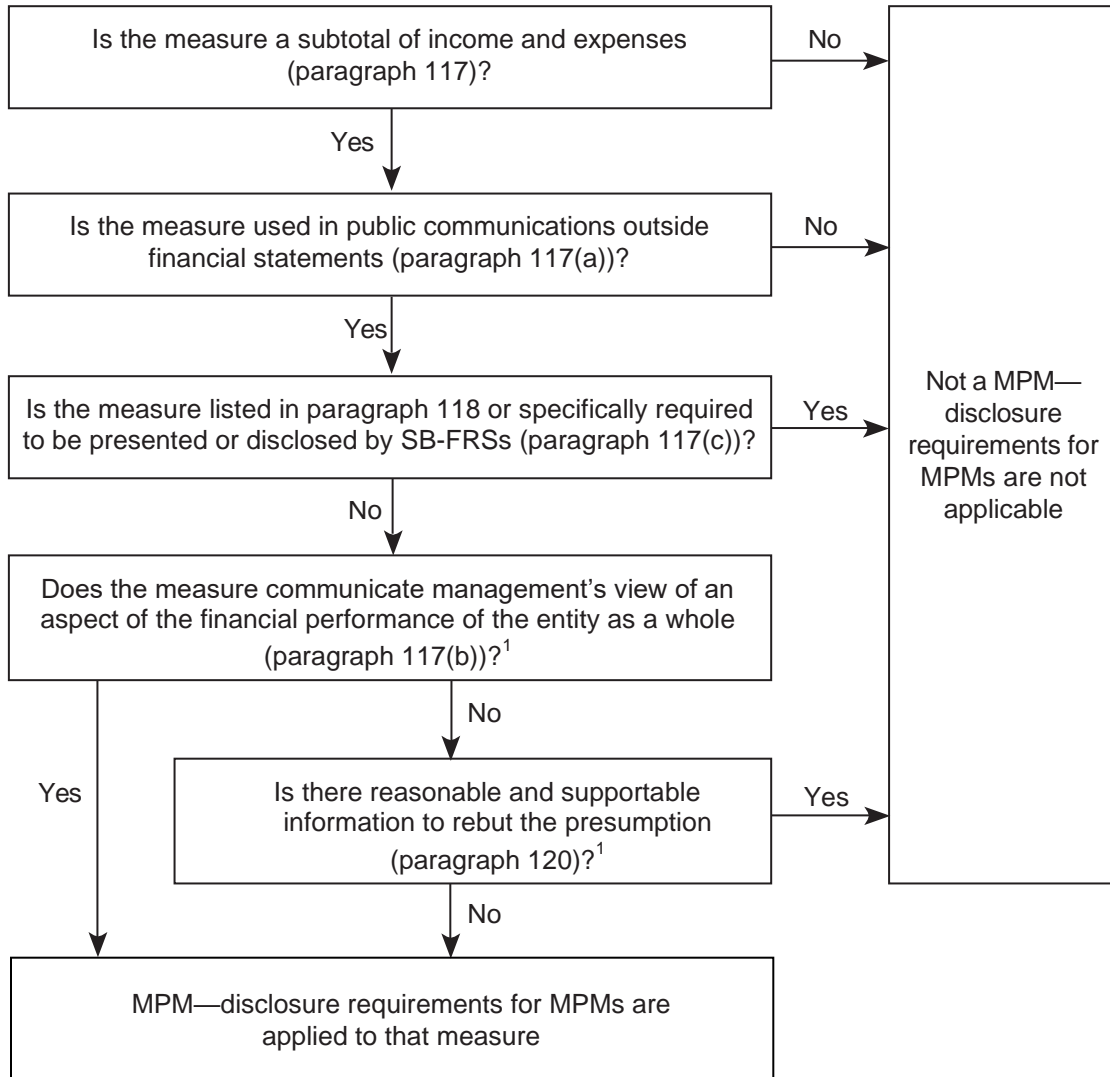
Is the measure a subtotal of income and expenses (paragraph 117)?

No

Yes

Is the measure used in public communications outside financial statements (paragraph 117(a))?

No

Yes

Is the measure listed in paragraph 118 or specifically required to be presented or disclosed by SB-FRSs (paragraph 117(c))?

Yes

Not a MPM—disclosure requirements for MPMs are not applicable

No

Does the measure communicate management's view of an aspect of the financial performance of the entity as a whole (paragraph 117(b))?$^1$

No

Yes

Is there reasonable and supportable information to rebut the presumption (paragraph 120)?$^1$

Yes

No

MPM—disclosure requirements for MPMs are applied to that measure